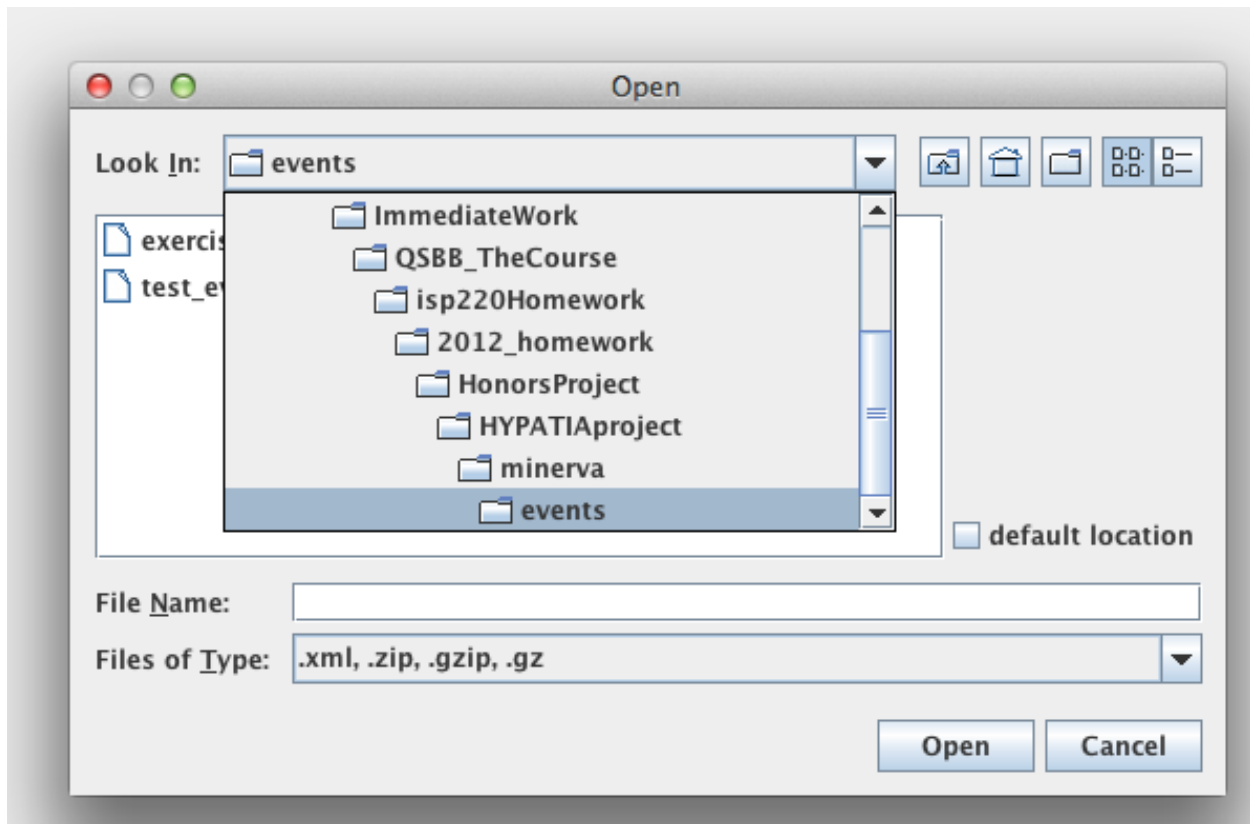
Open

Look In: events

ImmediateWork
QSBB_TheCourse
isp220Homework
2012_homework
HonorsProject
HYPATIAproject
minerva
events

exercis
test_ev

default location

File Name:

Files of Type: .xml, .zip, .gzip, .gz

Open
Cancel